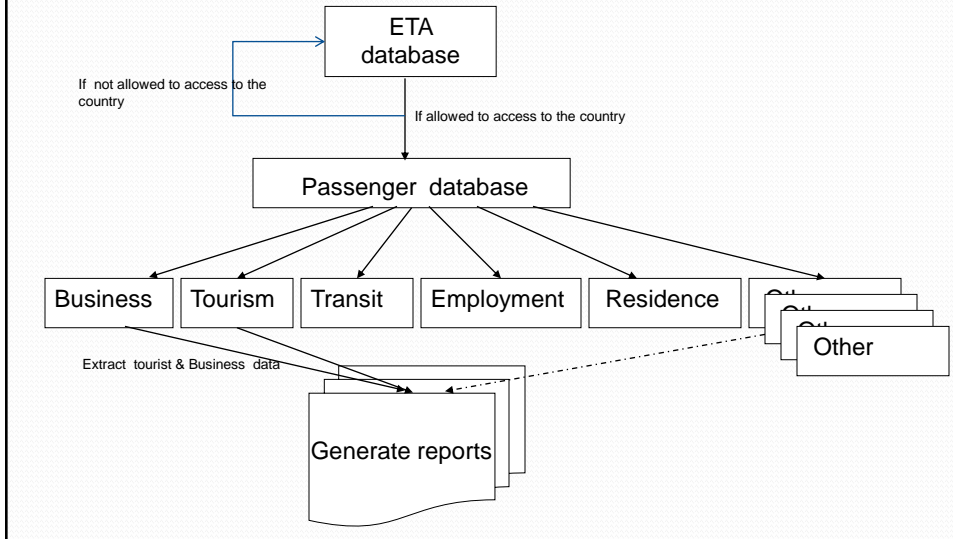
ETA database

If not allowed to access to the country

If allowed to access to the country

Passenger database

Business

Tourism

Transit

Employment

Residence

Oth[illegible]

Oth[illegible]

Oth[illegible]

Other

Extract tourist & Business data

Generate reports